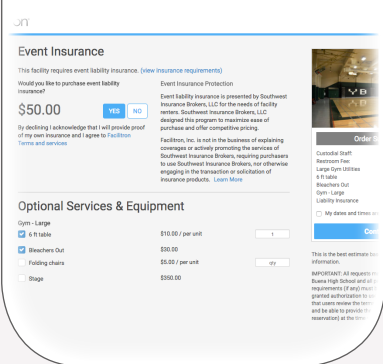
Event Insurance

This facility requires event liability insurance. (view insurance requirements)

Would you like to purchase event liability insurance?

$50.00

YES NO

By declining I acknowledge that I will provide proof of my own insurance and I agree to Facilitron Terms and services

Event Insurance Protection

Event liability insurance is presented by Southwest Insurance Brokers, LLC for the needs of facility renters. Southwest Insurance Brokers, LLC designed this program to maximize ease of purchase and offer competitive pricing.

Facilitron, Inc. is not in the business of explaining coverages or actively promoting the services of Southwest Insurance Brokers, requiring purchasers to use Southwest Insurance Brokers, nor otherwise engaging in the transaction or solicitation of insurance products. Learn More

Optional Services & Equipment

Gym - Large

| | | |
|---|---|---|
| 6 ft table | $10.00 / per unit | 1 |
| Bleachers Out | $30.00 | |
| Folding chairs | $5.00 / per unit | qty |
| Stage | $350.00 | |

Order S

Custodial Staff:
Restroom Fee:
Large Gym Utilities
6 ft table
Bleachers Out
Gym - Large
Liability Insurance

My dates and times ar

Con

This is the best estimate bas information.

IMPORTANT: All requests m Buena High School and all requirements (if any) must granted authorization to u that users review the terms and be able to provide the reservation) at the time